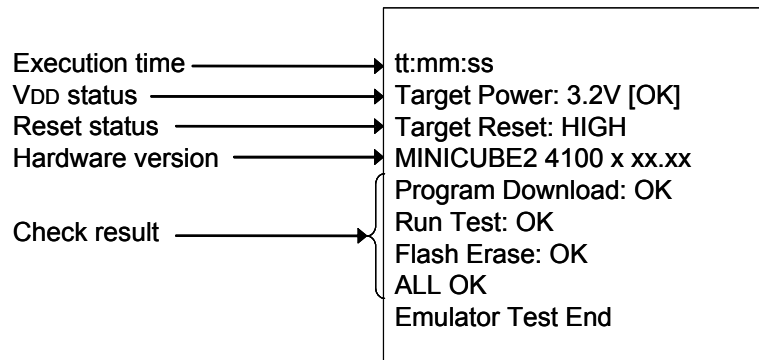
Execution time
VDD status
Reset status
Hardware version
Check result

tt:mm:ss
Target Power: 3.2V [OK]
Target Reset: HIGH
MINICUBE2 4100 x xx.xx
Program Download: OK
Run Test: OK
Flash Erase: OK
ALL OK
Emulator Test End